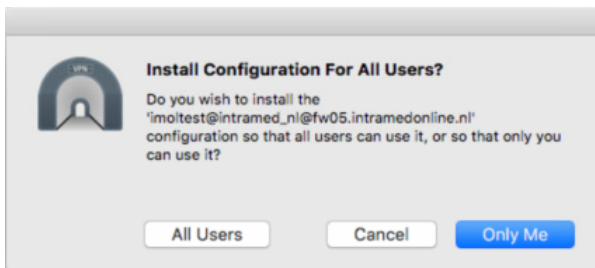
VPN

Install Configuration For All Users?

Do you wish to install the 'imoltest@intramed_nl@fw05.intramedonline.nl' configuration so that all users can use it, or so that only you can use it?

All Users

Cancel

Only Me